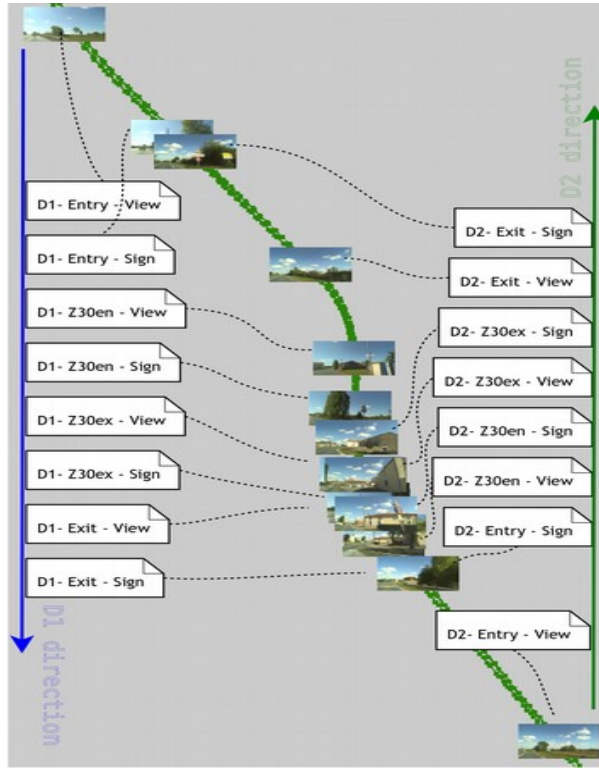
D2 direction

D1- Entry - View

D1- Entry - Sign

D1- Z30en - View

D1- Z30en - Sign

D1- Z30ex - View

D1- Z30ex - Sign

D1- Exit - View

D1- Exit - Sign

D2- Exit - Sign

D2- Exit - View

D2- Z30ex - Sign

D2- Z30ex - View

D2- Z30en - Sign

D2- Z30en - View

D2- Entry - Sign

D2- Entry - View

D1 direction